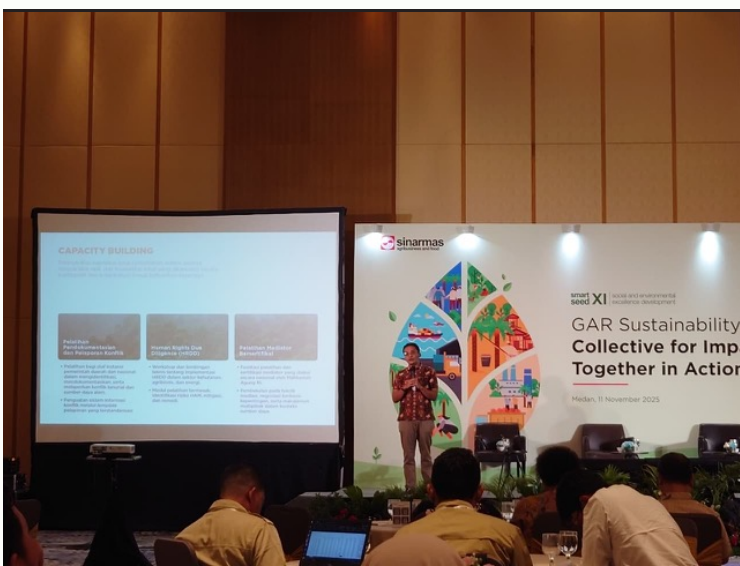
CAPACITY BUILDING

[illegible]

Pelatihan Pendokumentasian dan Pelaporan Konflik

Human Rights Due Diligence (HRDD)

Pelatihan Mediator Bersertifikat

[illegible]

sinarmas
agribusiness and food

smart seed XI social and environmental excellence development

GAR Sustainability
Collective for Imp
Together in Action

Medan, 11 November 2025